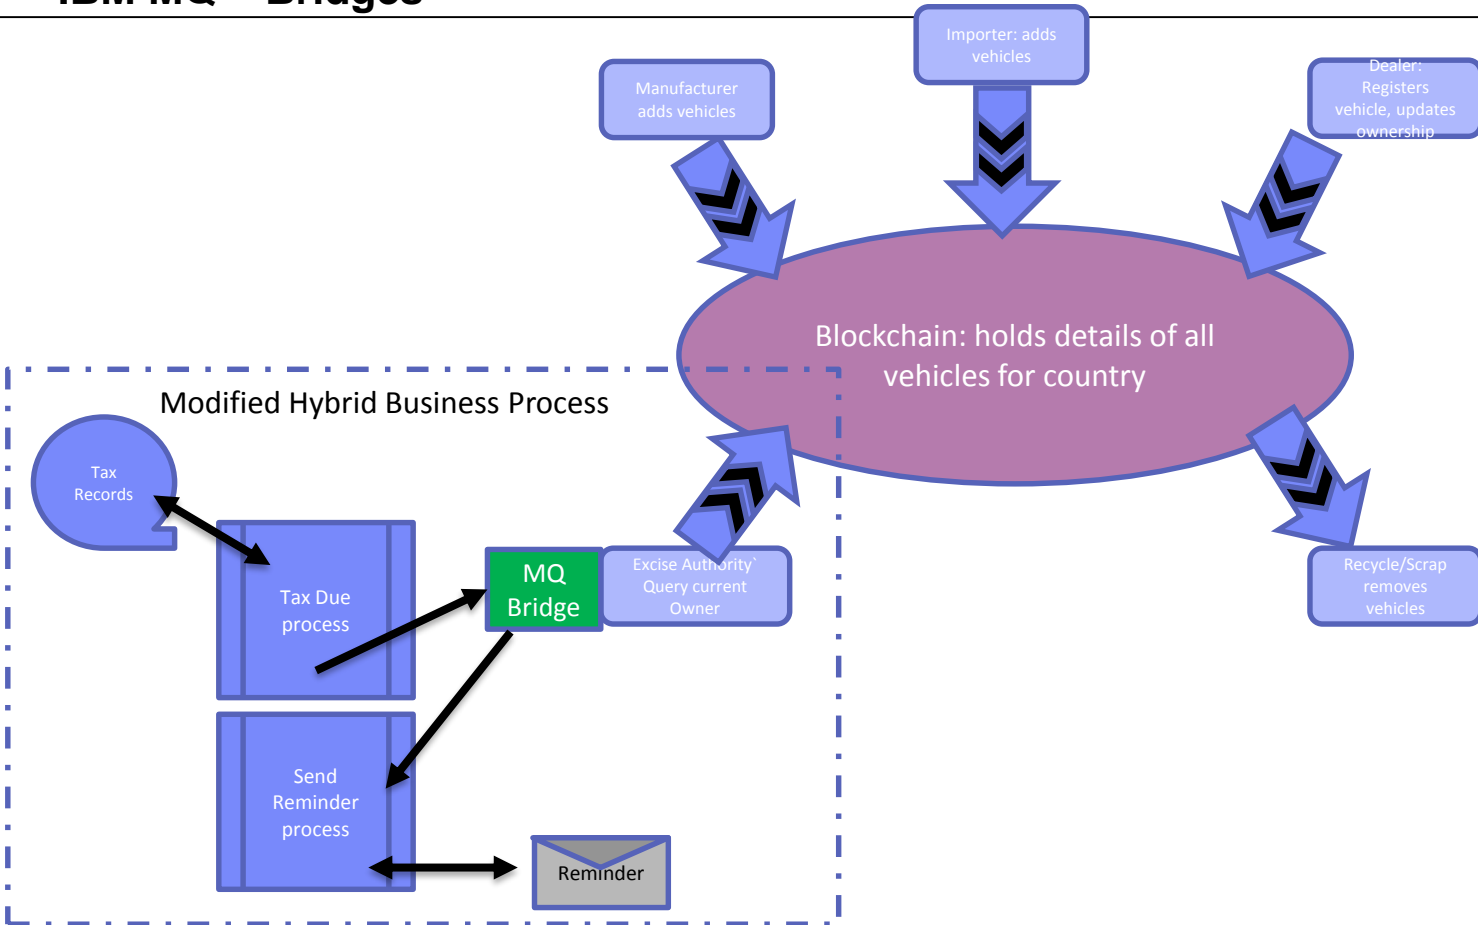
IBM MQ – Bridges

Importer: adds vehicles

Manufacturer adds vehicles

Dealer: Registers vehicle, updates ownership

Blockchain: holds details of all vehicles for country

Modified Hybrid Business Process

Tax Records

Tax Due process

MQ Bridge

Excise Authority` Query current Owner

Recycle/Scrap removes vehicles

Send Reminder process

Reminder